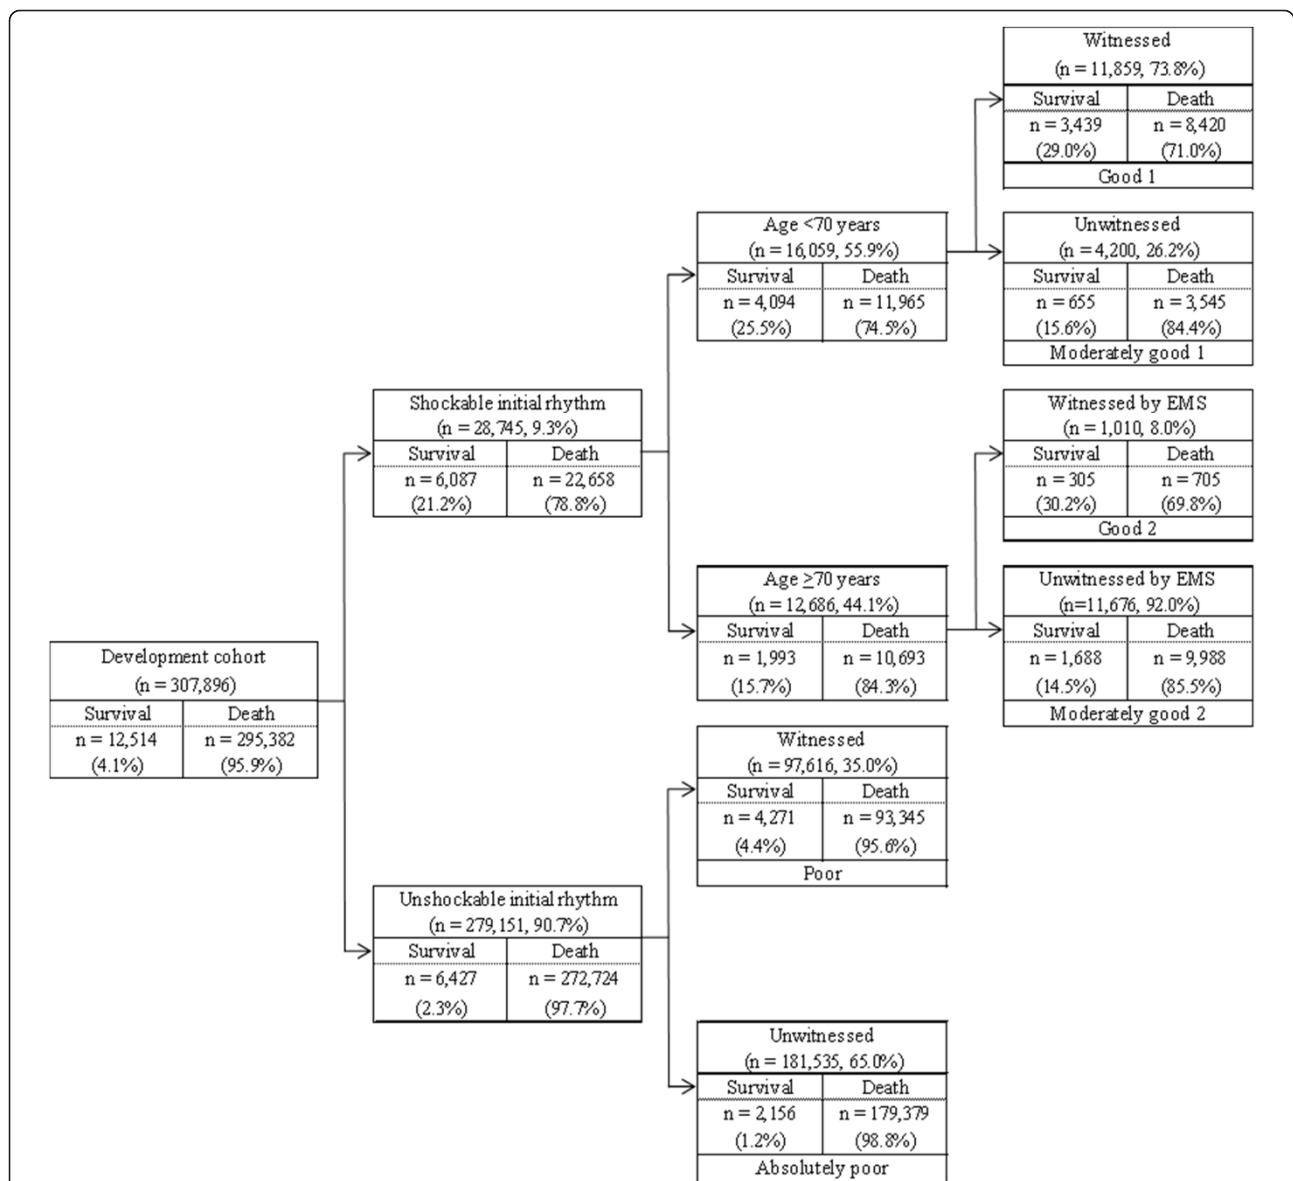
Development cohort
(n = 307,896)

| Survival | Death |
|---|---|
| n = 12,514 (4.1%) | n = 295,382 (95.9%) |

Shockable initial rhythm
(n = 28,745, 9.3%)

| Survival | Death |
|---|---|
| n = 6,087 (21.2%) | n = 22,658 (78.8%) |

Unshockable initial rhythm
(n = 279,151, 90.7%)

| Survival | Death |
|---|---|
| n = 6,427 (2.3%) | n = 272,724 (97.7%) |

Age <70 years
(n = 16,059, 55.9%)

| Survival | Death |
|---|---|
| n = 4,094 (25.5%) | n = 11,965 (74.5%) |

Age ≥70 years
(n = 12,686, 44.1%)

| Survival | Death |
|---|---|
| n = 1,993 (15.7%) | n = 10,693 (84.3%) |

Witnessed
(n = 97,616, 35.0%)

| Survival | Death |
|---|---|
| n = 4,271 (4.4%) | n = 93,345 (95.6%) |

Poor

Unwitnessed
(n = 181,535, 65.0%)

| Survival | Death |
|---|---|
| n = 2,156 (1.2%) | n = 179,379 (98.8%) |

Absolutely poor

Witnessed
(n = 11,859, 73.8%)

| Survival | Death |
|---|---|
| n = 3,439 (29.0%) | n = 8,420 (71.0%) |

Good 1

Unwitnessed
(n = 4,200, 26.2%)

| Survival | Death |
|---|---|
| n = 655 (15.6%) | n = 3,545 (84.4%) |

Moderately good 1

Witnessed by EMS
(n = 1,010, 8.0%)

| Survival | Death |
|---|---|
| n = 305 (30.2%) | n = 705 (69.8%) |

Good 2

Unwitnessed by EMS
(n=11,676, 92.0%)

| Survival | Death |
|---|---|
| n = 1,688 (14.5%) | n = 9,988 (85.5%) |

Moderately good 2